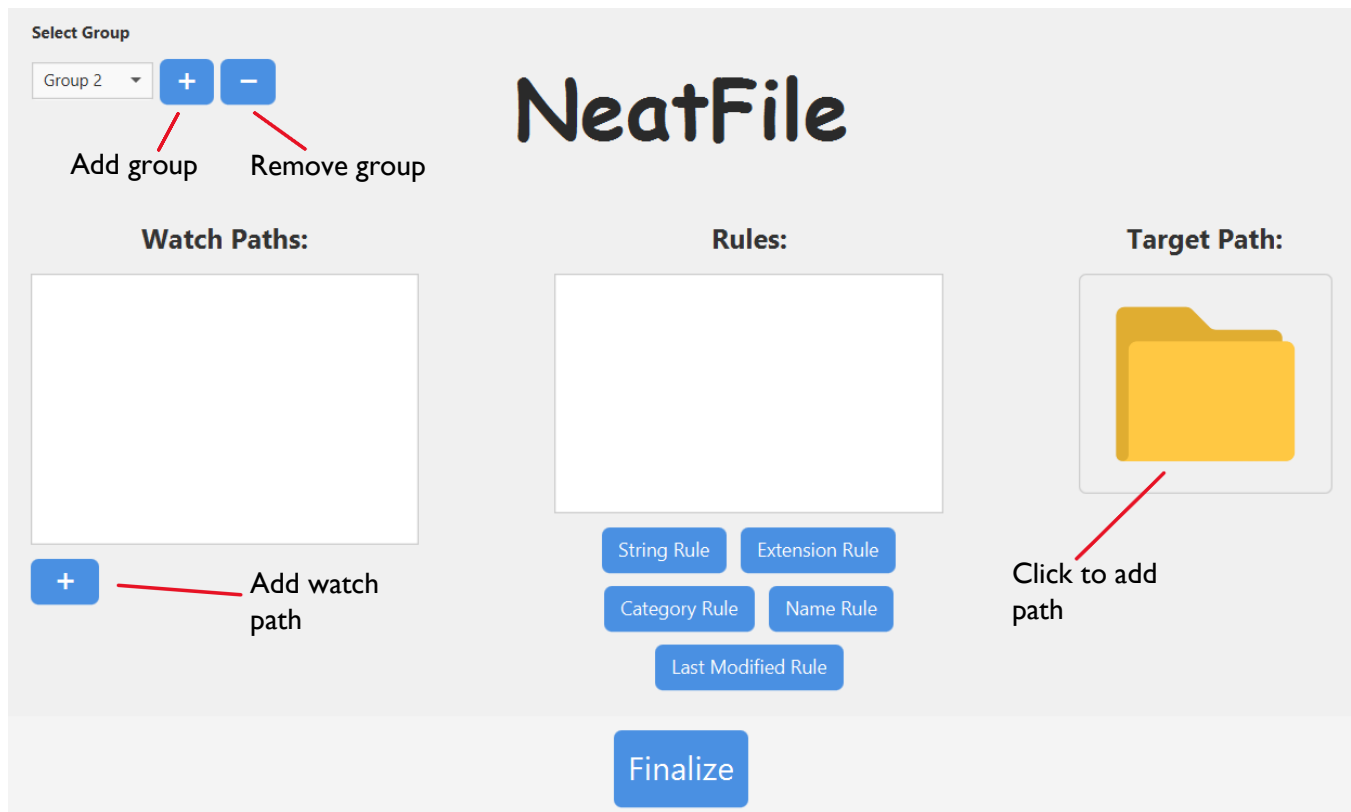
Select Group

Group 2

+

−

NeatFile

Add group

Remove group

Watch Paths:

Rules:

Target Path:

+

Add watch path

String Rule

Extension Rule

Category Rule

Name Rule

Last Modified Rule

Click to add path

Finalize